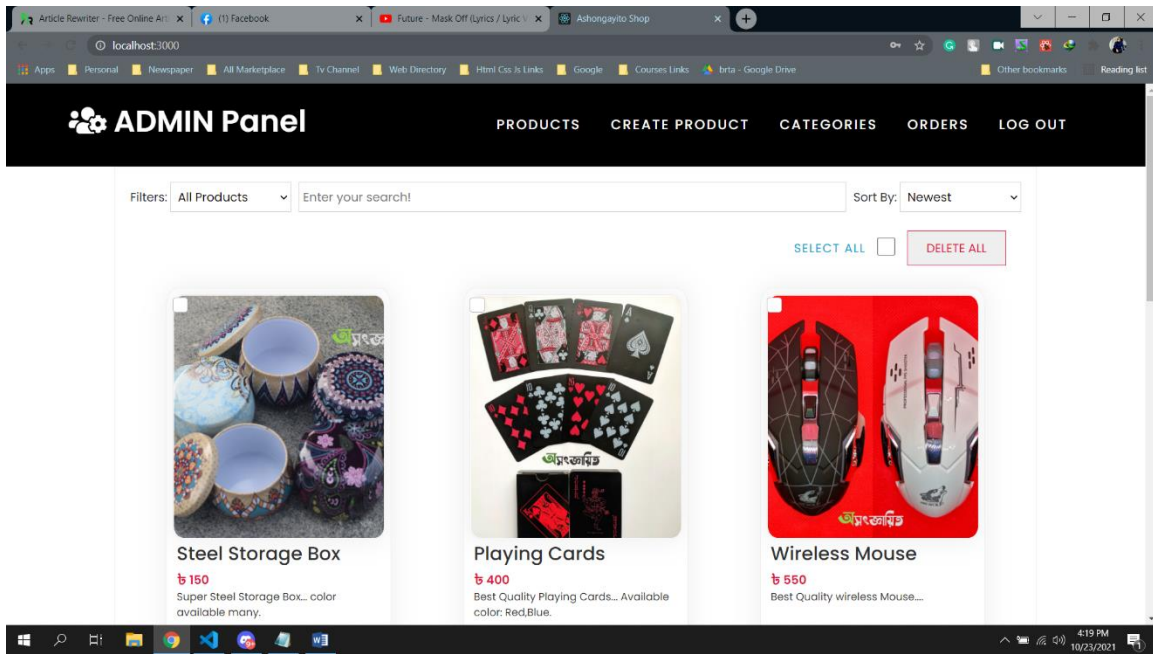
Article Rewriter - Free Online Art × (1) Facebook × Future - Mask Off (Lyrics / Lyric V × Ashongayito Shop ×

localhost:3000

Apps Personal Newspaper All Marketplace Tv Channel Web Directory Html Css Js Links Google Courses Links brta - Google Drive Other bookmarks Reading list

ADMIN Panel

PRODUCTS CREATE PRODUCT CATEGORIES ORDERS LOG OUT

Filters: All Products Enter your search! Sort By: Newest

SELECT ALL DELETE ALL

আসংজায়িত

Steel Storage Box
৳ 150
Super Steel Storage Box... color available many.

আসংজায়িত

Playing Cards
৳ 400
Best Quality Playing Cards... Available color: Red,Blue.

আসংজায়িত

Wireless Mouse
৳ 550
Best Quality wireless Mouse....

4:19 PM
10/23/2021